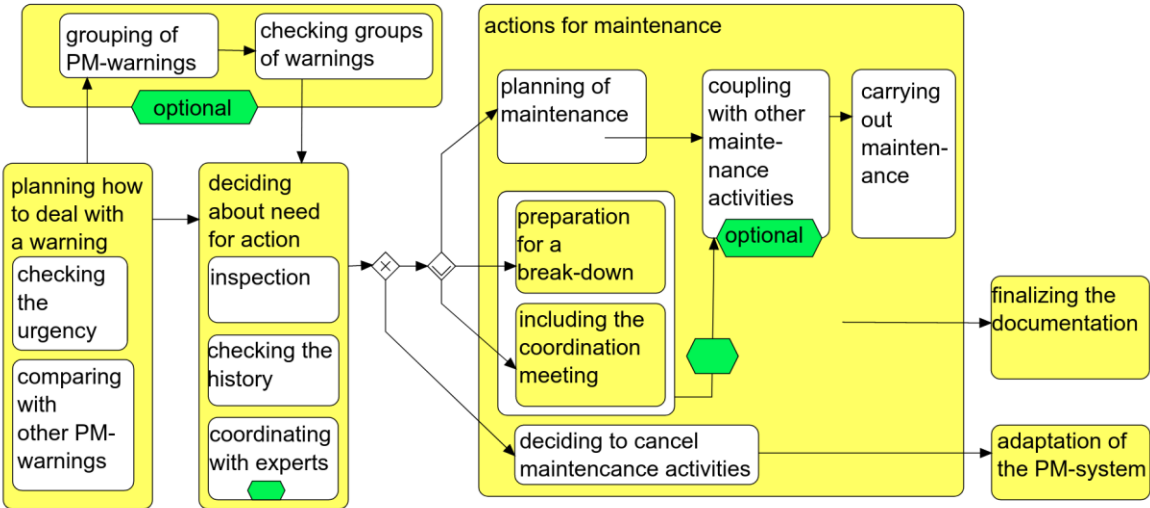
grouping of PM-warnings

checking groups of warnings

optional

actions for maintenance

planning of maintenance

coupling with other maintenance activities

carrying out maintenance

optional

planning how to deal with a warning

checking the urgency

comparing with other PM-warnings

deciding about need for action

inspection

checking the history

coordinating with experts

preparation for a break-down

including the coordination meeting

deciding to cancel maintencance activities

finalizing the documentation

adaptation of the PM-system